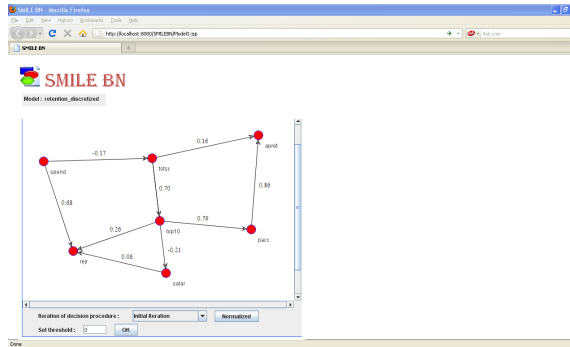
SMILE BN - Mozilla Firefox

File Edit View History Bookmarks Tools Help

http://localhost:8080/SMILEBN/Model0.jsp

Ask.com

SMILE BN

SMILE BN

Model : retention_discretized

spend

-0.17

tstsc

0.16

apret

0.68

0.70

0.86

0.79

top10

pacc

0.26

-0.21

rep

0.06

salar

Iteration of decision procedure :

Initial iteration

Normalized

Set threshold :

0

OK

Done